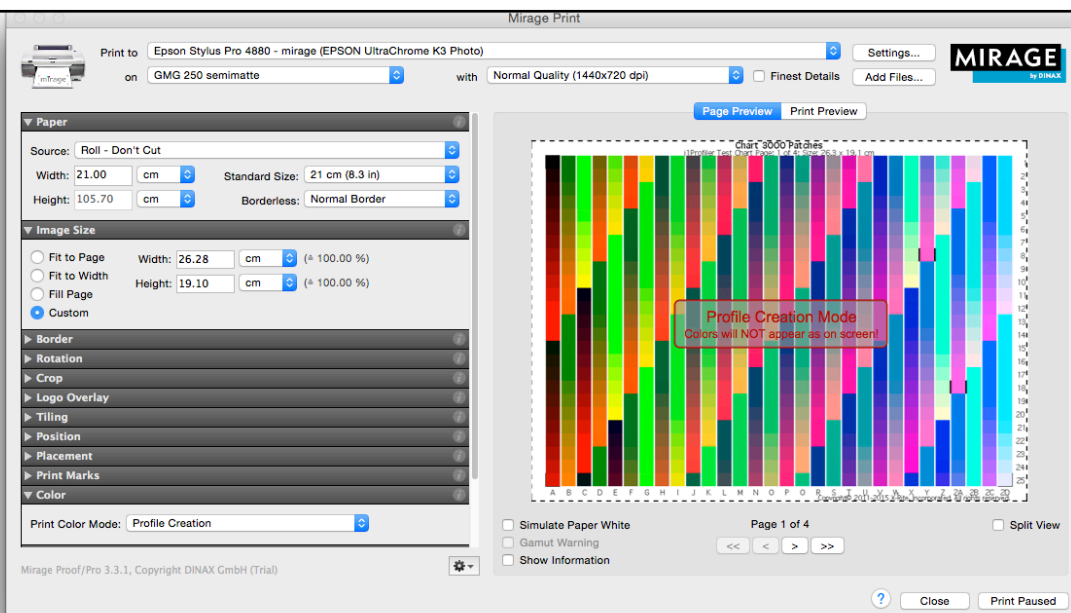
Mirage Print

Print to Epson Stylus Pro 4880 - mirage (EPSON UltraChrome K3 Photo)

on GMG 250 semimatte

with Normal Quality (1440x720 dpi)

Finest Details

Settings...

Add Files...

MIRAGE by DINAX

▼ Paper

Source: Roll - Don't Cut

Width: 21.00 cm

Standard Size: 21 cm (8.3 in)

Height: 105.70 cm

Borderless: Normal Border

▼ Image Size

Fit to Page

Fit to Width

Fill Page

Custom

Width: 26.28 cm (≙ 100.00 %)

Height: 19.10 cm (≙ 100.00 %)

▶ Border

▶ Rotation

▶ Crop

▶ Logo Overlay

▶ Tiling

▶ Position

▶ Placement

▶ Print Marks

▼ Color

Print Color Mode: Profile Creation

Mirage Proof/Pro 3.3.1, Copyright DINAX GmbH (Trial)

Page Preview Print Preview

Chart 3000 Patches

i1Profiler Test Chart Page: 1 of 4; Size: 26.3 x 19.1 cm

Profile Creation Mode

Colors will NOT appear as on screen!

A B C D E F G H I J K L M N O P Q R S T U V W X Y Z 2A 2B 2C 2D

2 3 4 5 6 7 8 9 10 11 12 13 14 15 16 17 18 19 20 21 22 23 24 25

Simulate Paper White

Gamut Warning

Show Information

Page 1 of 4

<< < > >>

Split View

?

Close

Print Paused